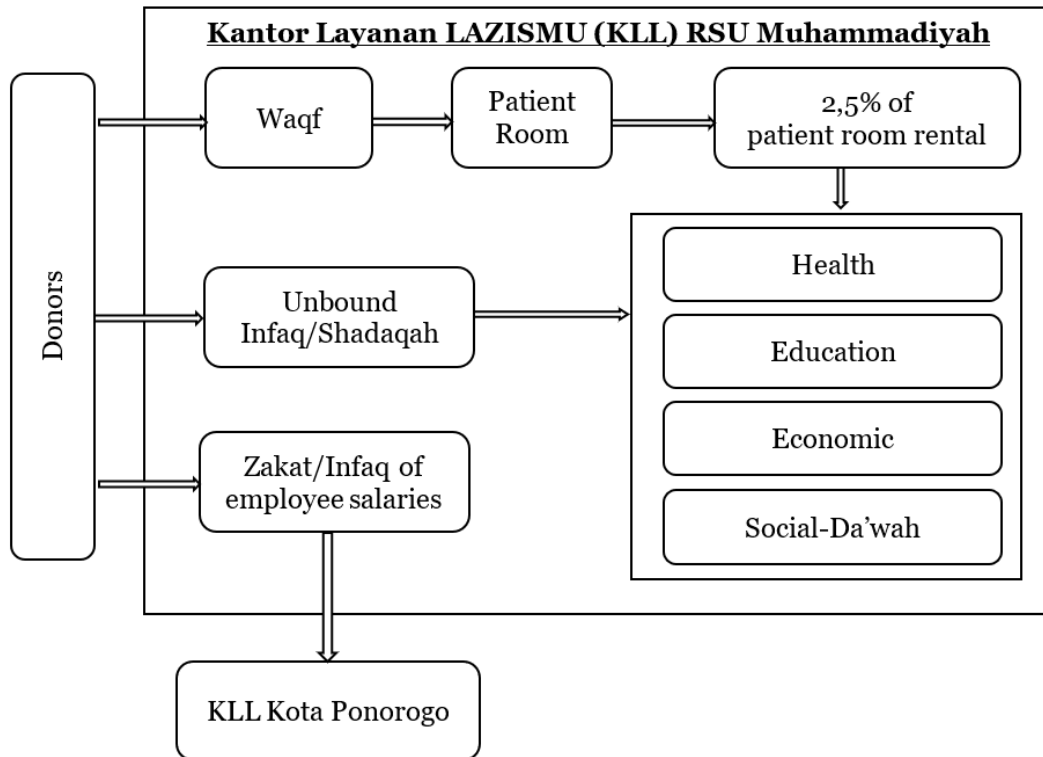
Kantor Layanan LAZISMU (KLL) RSU Muhammadiyah

Donors

Waqf

Patient Room

2,5% of patient room rental

Unbound Infaq/Shadaqah

Health

Education

Economic

Social-Da'wah

Zakat/Infaq of employee salaries

KLL Kota Ponorogo